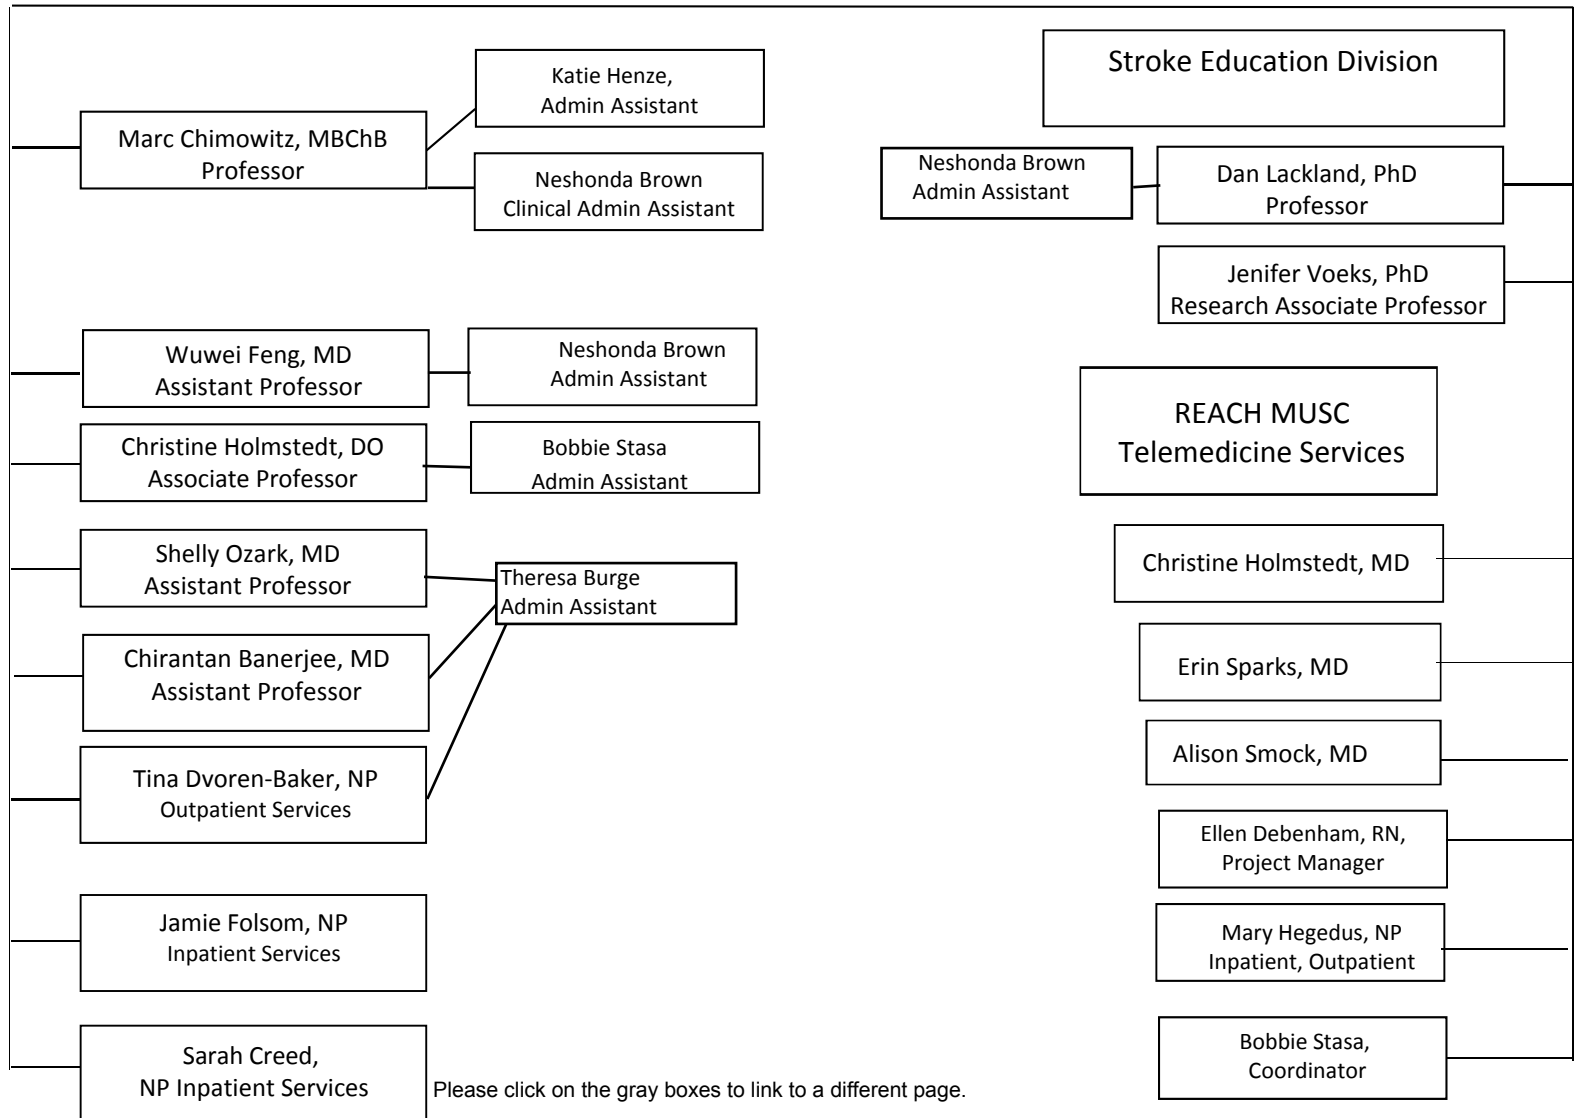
Marc Chimowitz, MBChB
Professor

Katie Henze,
Admin Assistant

Neshonda Brown
Clinical Admin Assistant

Stroke Education Division

Neshonda Brown
Admin Assistant

Dan Lackland, PhD
Professor

Jenifer Voeks, PhD
Research Associate Professor

Wuwei Feng, MD
Assistant Professor

Neshonda Brown
Admin Assistant

Christine Holmstedt, DO
Associate Professor

Bobbie Stasa
Admin Assistant

REACH MUSC
Telemedicine Services

Shelly Ozark, MD
Assistant Professor

Theresa Burge
Admin Assistant

Christine Holmstedt, MD

Chirantan Banerjee, MD
Assistant Professor

Erin Sparks, MD

Tina Dvoren-Baker, NP
Outpatient Services

Alison Smock, MD

Ellen Debenham, RN,
Project Manager

Jamie Folsom, NP
Inpatient Services

Mary Hegedus, NP
Inpatient, Outpatient

Sarah Creed,
NP Inpatient Services

Please click on the gray boxes to link to a different page.

Bobbie Stasa,
Coordinator